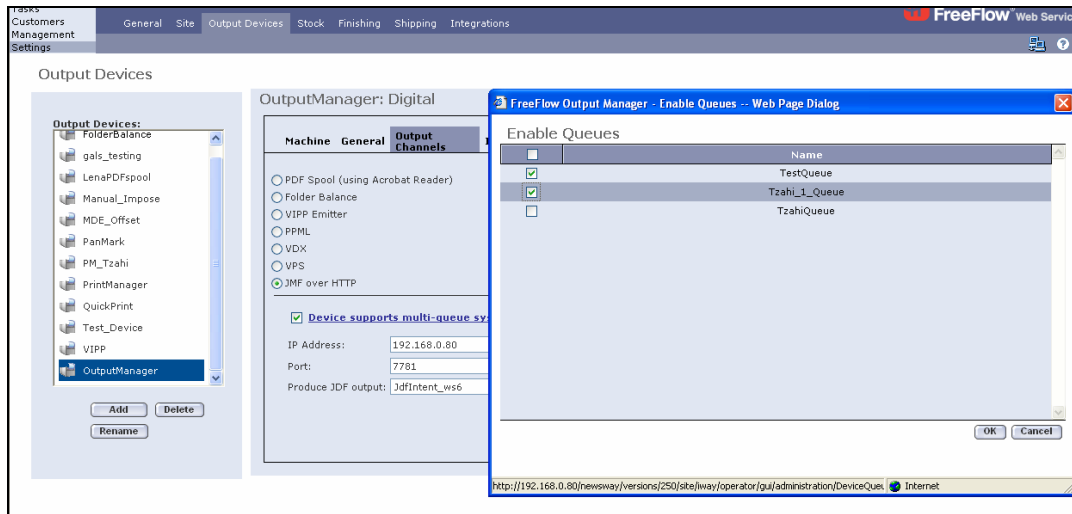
Tasks
Customers
Management
Settings

General Site Output Devices Stock Finishing Shipping Integrations

FreeFlow Web Servic

Output Devices

Output Devices:
FolderBalance
gals_testing
LenaPDFspool
Manual_Impose
MDE_Offset
PanMark
PM_Tzahi
PrintManager
QuickPrint
Test_Device
VIPP
OutputManager

Add Delete
Rename

OutputManager: Digital

Machine General Output Channels

PDF Spool (using Acrobat Reader)
Folder Balance
VIPP Emitter
PPML
VDX
VPS
JMF over HTTP

Device supports multi-queue sy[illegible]

IP Address: 192.168.0.80
Port: 7781
Produce JDF output: JdfIntent_ws6

FreeFlow Output Manager - Enable Queues -- Web Page Dialog

Enable Queues

| | Name |
|---|---|
| ☑ | TestQueue |
| ☑ | Tzahi_1_Queue |
| ☐ | TzahiQueue |

OK Cancel

http://192.168.0.80/newsway/versions/250/site/iway/operator/gui/administration/DeviceQue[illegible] Internet